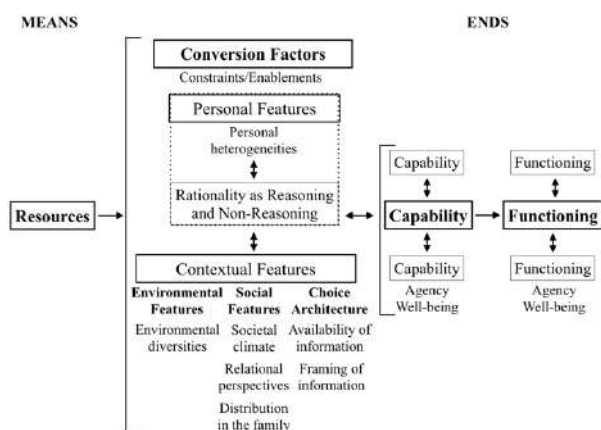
MEANS

ENDS

Conversion Factors
Constraints/Enablements

Personal Features
Personal heterogeneities

Rationality as Reasoning and Non-Reasoning

Resources

Contextual Features

Environmental Features
Environmental diversities

Social Features
Societal climate
Relational perspectives
Distribution in the family

Choice Architecture
Availability of information
Framing of information

Capability
Capability
Capability
Agency
Well-being

Functioning
Functioning
Functioning
Agency
Well-being